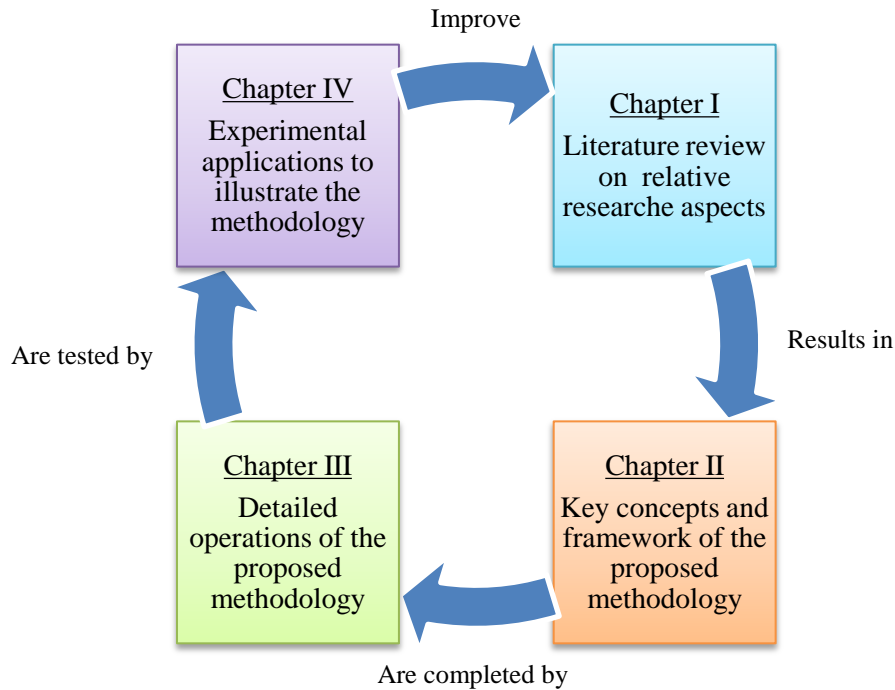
Improve

Chapter IV
Experimental applications to illustrate the methodology

Chapter I
Literature review on relative researche aspects

Results in

Chapter II
Key concepts and framework of the proposed methodology

Are completed by

Chapter III
Detailed operations of the proposed methodology

Are tested by